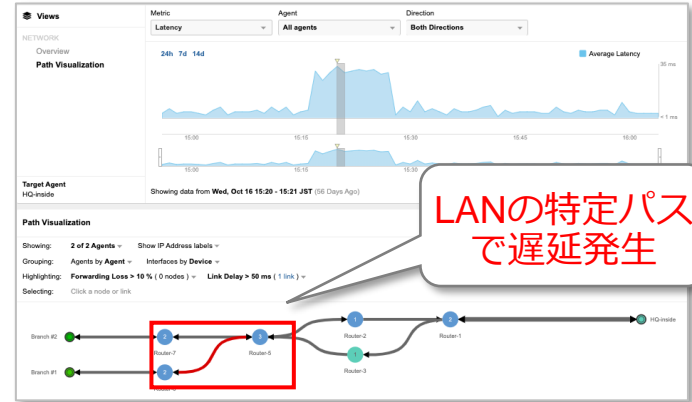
Views

NETWORK

Overview

Path Visualization

Metric
Latency

Agent
All agents

Direction
Both Directions

24h 7d 14d

Average Latency

35 ms

< 1 ms

15:00 15:15 15:30 15:45 16:00

15:00 15:15 15:30 15:45 16:00

Target Agent
HQ-inside

Showing data from Wed, Oct 16 15:20 - 15:21 JST (56 Days Ago)

LANの特定パスで遅延発生

Path Visualization

Showing: 2 of 2 Agents Show IP Address labels

Grouping: Agents by Agent Interfaces by Device

Highlighting: Forwarding Loss > 10 % ( 0 nodes ) Link Delay > 50 ms ( 1 link )

Selecting: Click a node or link

Branch #2

Branch #1

Router-7

Router-5

Router-2

Router-3

Router-1

HQ-inside

2

3

1

1

2

2